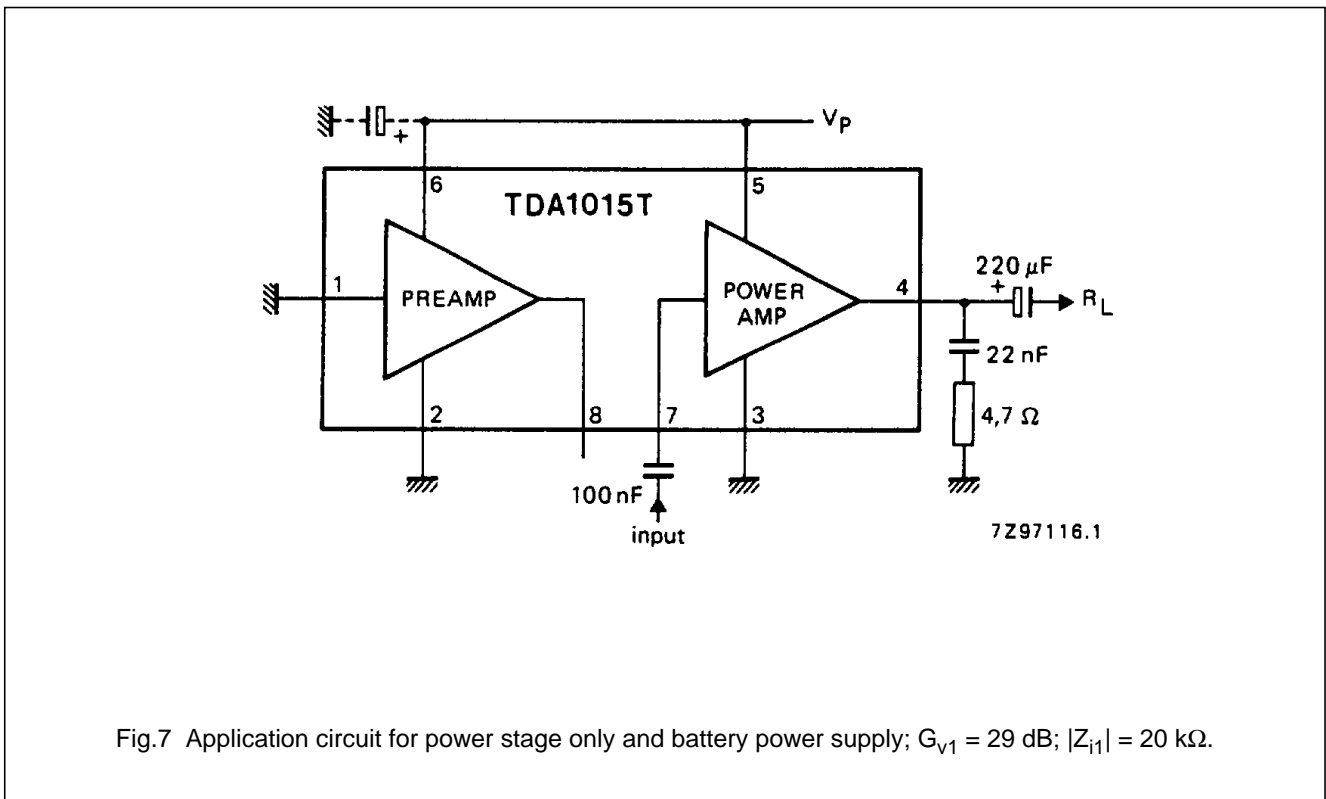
$V_P$

6

5

TDA1015T

+

1

PREAMP

POWER AMP

4

220 $\mu$F

+

$R_L$

22 nF

4,7 $\Omega$

2

8

7

3

100 nF

input

7Z97116.1

Fig.7 Application circuit for power stage only and battery power supply; $G_{v1}$ = 29 dB; $|Z_{i1}|$ = 20 k$\Omega$.